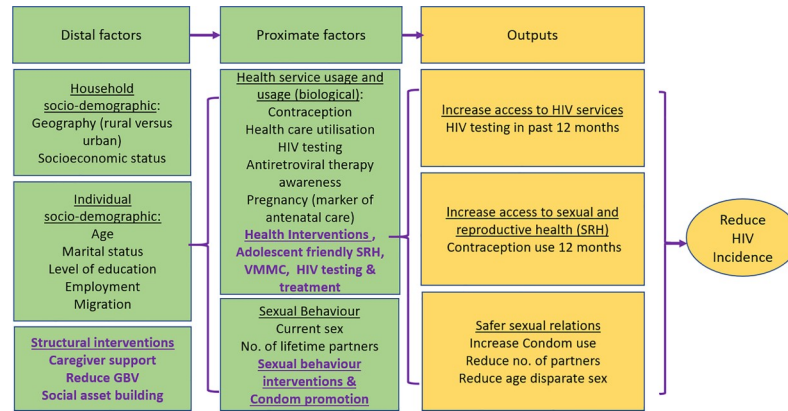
Distal factors

Proximate factors

Outputs

Household socio-demographic:
Geography (rural versus urban)
Socioeconomic status

Individual socio-demographic:
Age
Marital status
Level of education
Employment
Migration

Structural interventions
Caregiver support
Reduce GBV
Social asset building

Health service usage and usage (biological):
Contraception
Health care utilisation
HIV testing
Antiretroviral therapy awareness
Pregnancy (marker of antenatal care)
Health Interventions,
Adolescent friendly SRH,
VMMC, HIV testing & treatment

Sexual Behaviour
Current sex
No. of lifetime partners
Sexual behaviour interventions & Condom promotion

Increase access to HIV services
HIV testing in past 12 months

Increase access to sexual and reproductive health (SRH)
Contraception use 12 months

Safer sexual relations
Increase Condom use
Reduce no. of partners
Reduce age disparate sex

Reduce HIV Incidence